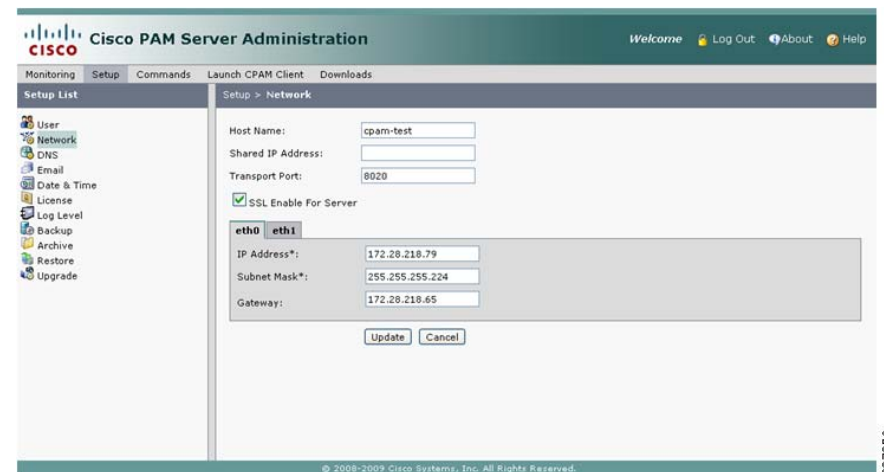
cisco Cisco PAM Server Administration

Welcome Log Out About Help

Monitoring Setup Commands Launch CPAM Client Downloads

Setup List

User
Network
DNS
Email
Date & Time
License
Log Level
Backup
Archive
Restore
Upgrade

Setup > Network

Host Name: cpam-test
Shared IP Address:
Transport Port: 8020
SSL Enable For Server

eth0 eth1

IP Address*: 172.28.218.79
Subnet Mask*: 255.255.255.224
Gateway: 172.28.218.65

Update Cancel

© 2008-2009 Cisco Systems, Inc. All Rights Reserved.